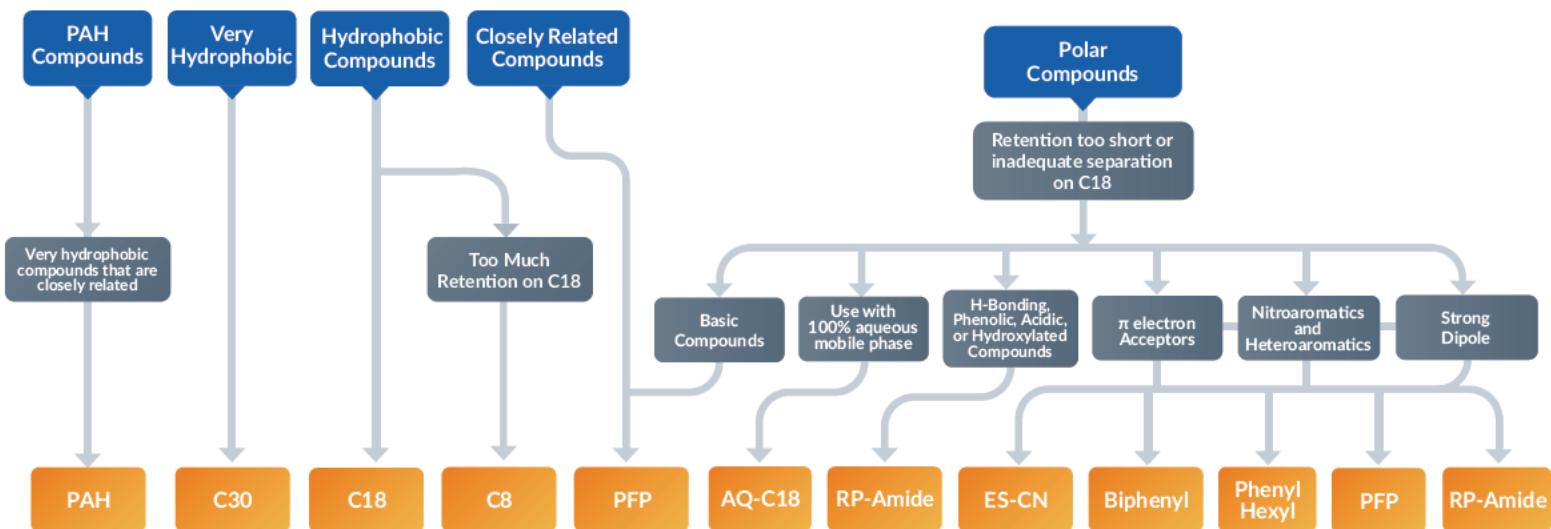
PAH Compounds

Very Hydrophobic

Hydrophobic Compounds

Closely Related Compounds

Polar Compounds

Retention too short or inadequate separation on C18

Very hydrophobic compounds that are closely related

Too Much Retention on C18

Basic Compounds

Use with 100% aqueous mobile phase

H-Bonding, Phenolic, Acidic, or Hydroxylated Compounds

$\pi$ electron Acceptors

Nitroaromatics and Heteroaromatics

Strong Dipole

PAH

C30

C18

C8

PFP

AQ-C18

RP-Amide

ES-CN

Biphenyl

Phenyl Hexyl

PFP

RP-Amide